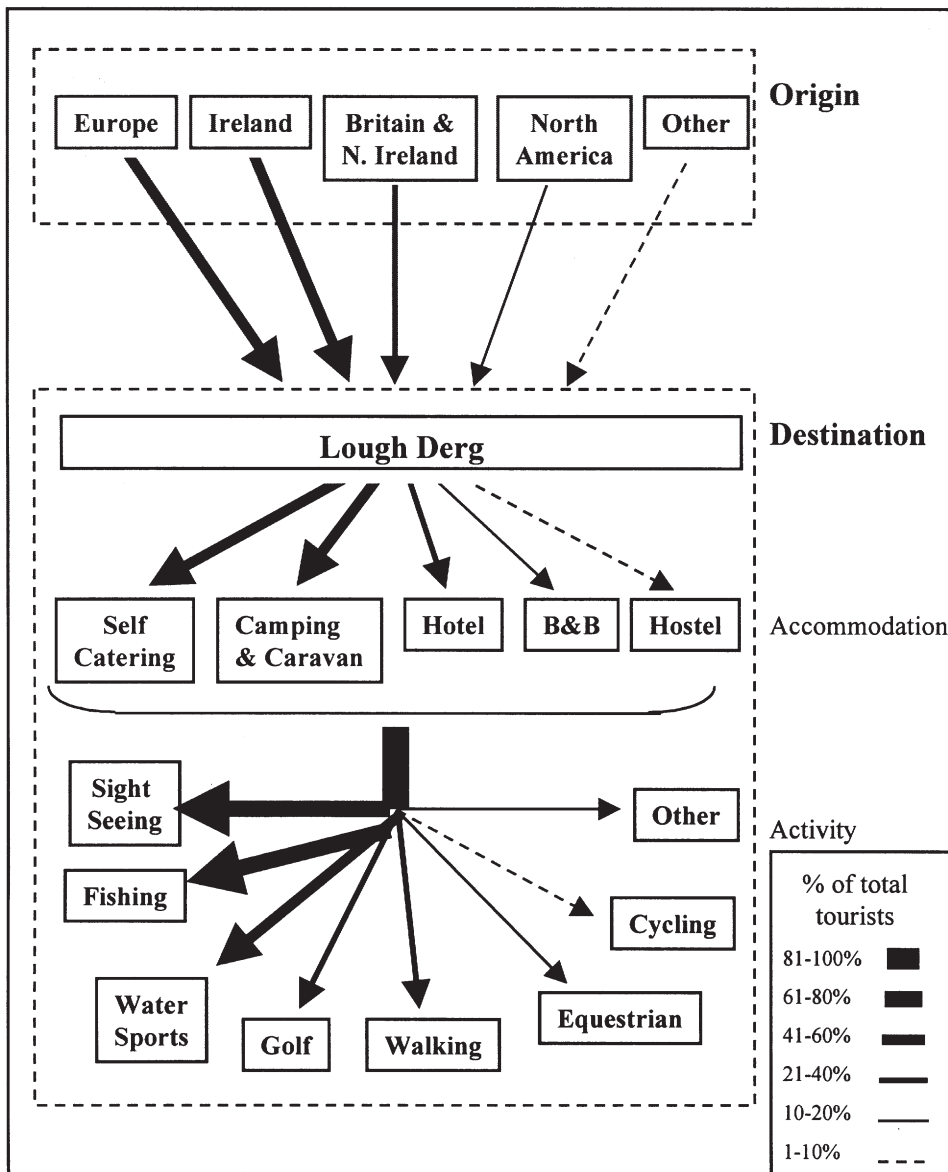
Europe

Ireland

Britain & N. Ireland

North America

Other

Origin

Lough Derg

Destination

Self Catering

Camping & Caravan

Hotel

B&B

Hostel

Accommodation

Sight Seeing

Other

Activity

Fishing

Cycling

Water Sports

Golf

Walking

Equestrian

% of total tourists

81-100%

61-80%

41-60%

21-40%

10-20%

1-10%